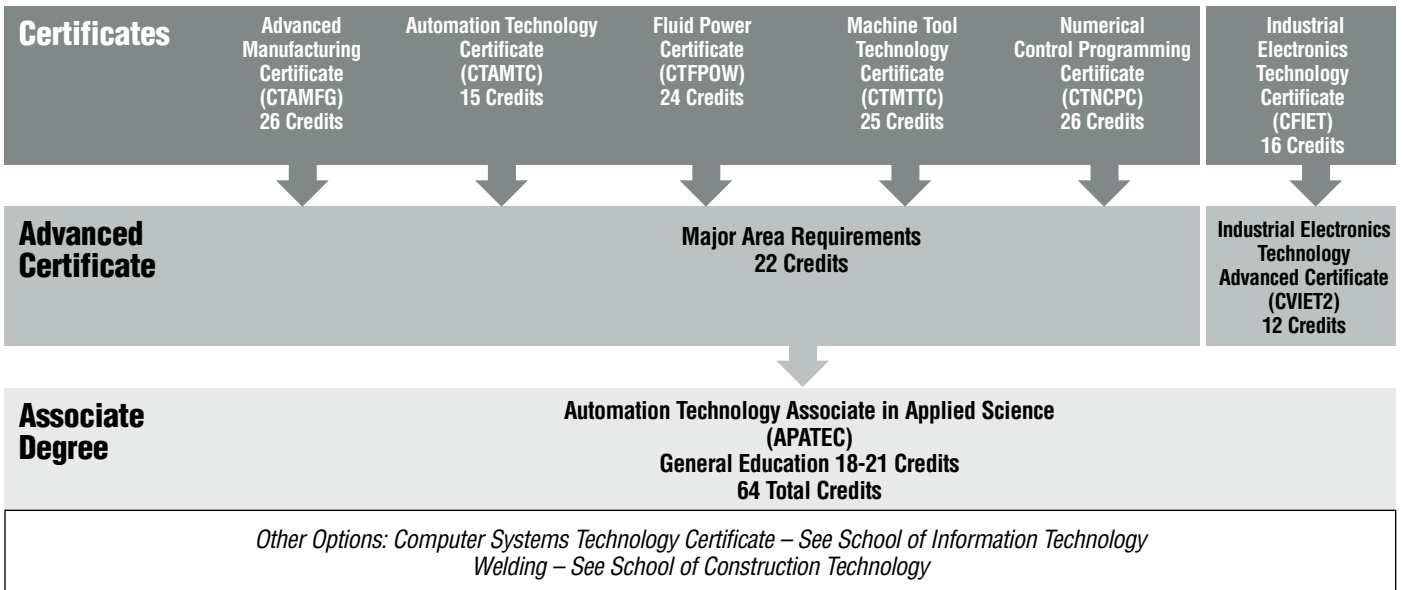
Certificates

Advanced Manufacturing Certificate (CTAMFG) 26 Credits

Automation Technology Certificate (CTAMTC) 15 Credits

Fluid Power Certificate (CTFPOW) 24 Credits

Machine Tool Technology Certificate (CTMTTC) 25 Credits

Numerical Control Programming Certificate (CTNCPC) 26 Credits

Industrial Electronics Technology Certificate (CFIET) 16 Credits

Advanced Certificate

Major Area Requirements 22 Credits

Industrial Electronics Technology Advanced Certificate (CVIET2) 12 Credits

Associate Degree

Automation Technology Associate in Applied Science (APATEC) General Education 18-21 Credits 64 Total Credits

Other Options: Computer Systems Technology Certificate – See School of Information Technology
Welding – See School of Construction Technology